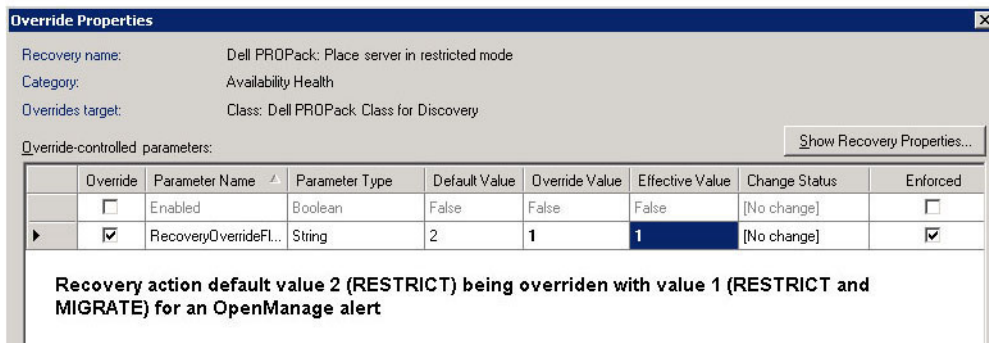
Override Properties

Recovery name: Dell PROPack: Place server in restricted mode

Category: Availability Health

Overrides target: Class: Dell PROPack Class for Discovery

Override-controlled parameters:

Show Recovery Properties...

| | Override | Parameter Name | Parameter Type | Default Value | Override Value | Effective Value | Change Status | Enforced |
|---|---|---|---|---|---|---|---|---|
| | ☐ | Enabled | Boolean | False | False | False | [No change] | ☐ |
| ▸ | ☑ | RecoveryOverrideFl... | String | 2 | 1 | 1 | [No change] | ☑ |

Recovery action default value 2 (RESTRICT) being overriden with value 1 (RESTRICT and MIGRATE) for an OpenManage alert